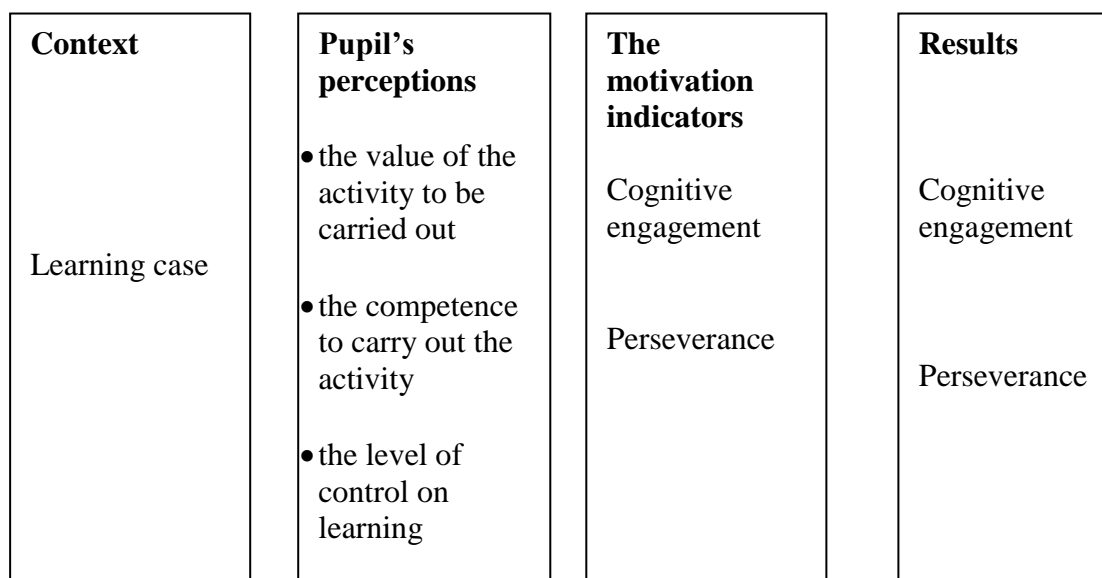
Context

Learning case

Pupil's perceptions

- the value of the activity to be carried out
- the competence to carry out the activity
- the level of control on learning

The motivation indicators

Cognitive engagement

Perseverance

Results

Cognitive engagement

Perseverance